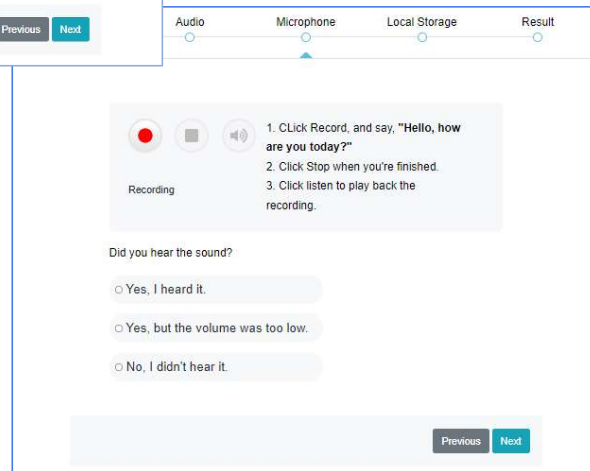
Previous Next

Audio Microphone Local Storage Result

Recording

1. CLick Record, and say, **"Hello, how are you today?"**
2. Click Stop when you're finished.
3. Click listen to play back the recording.

Did you hear the sound?

○ Yes, I heard it.

○ Yes, but the volume was too low.

○ No, I didn't hear it.

Previous Next